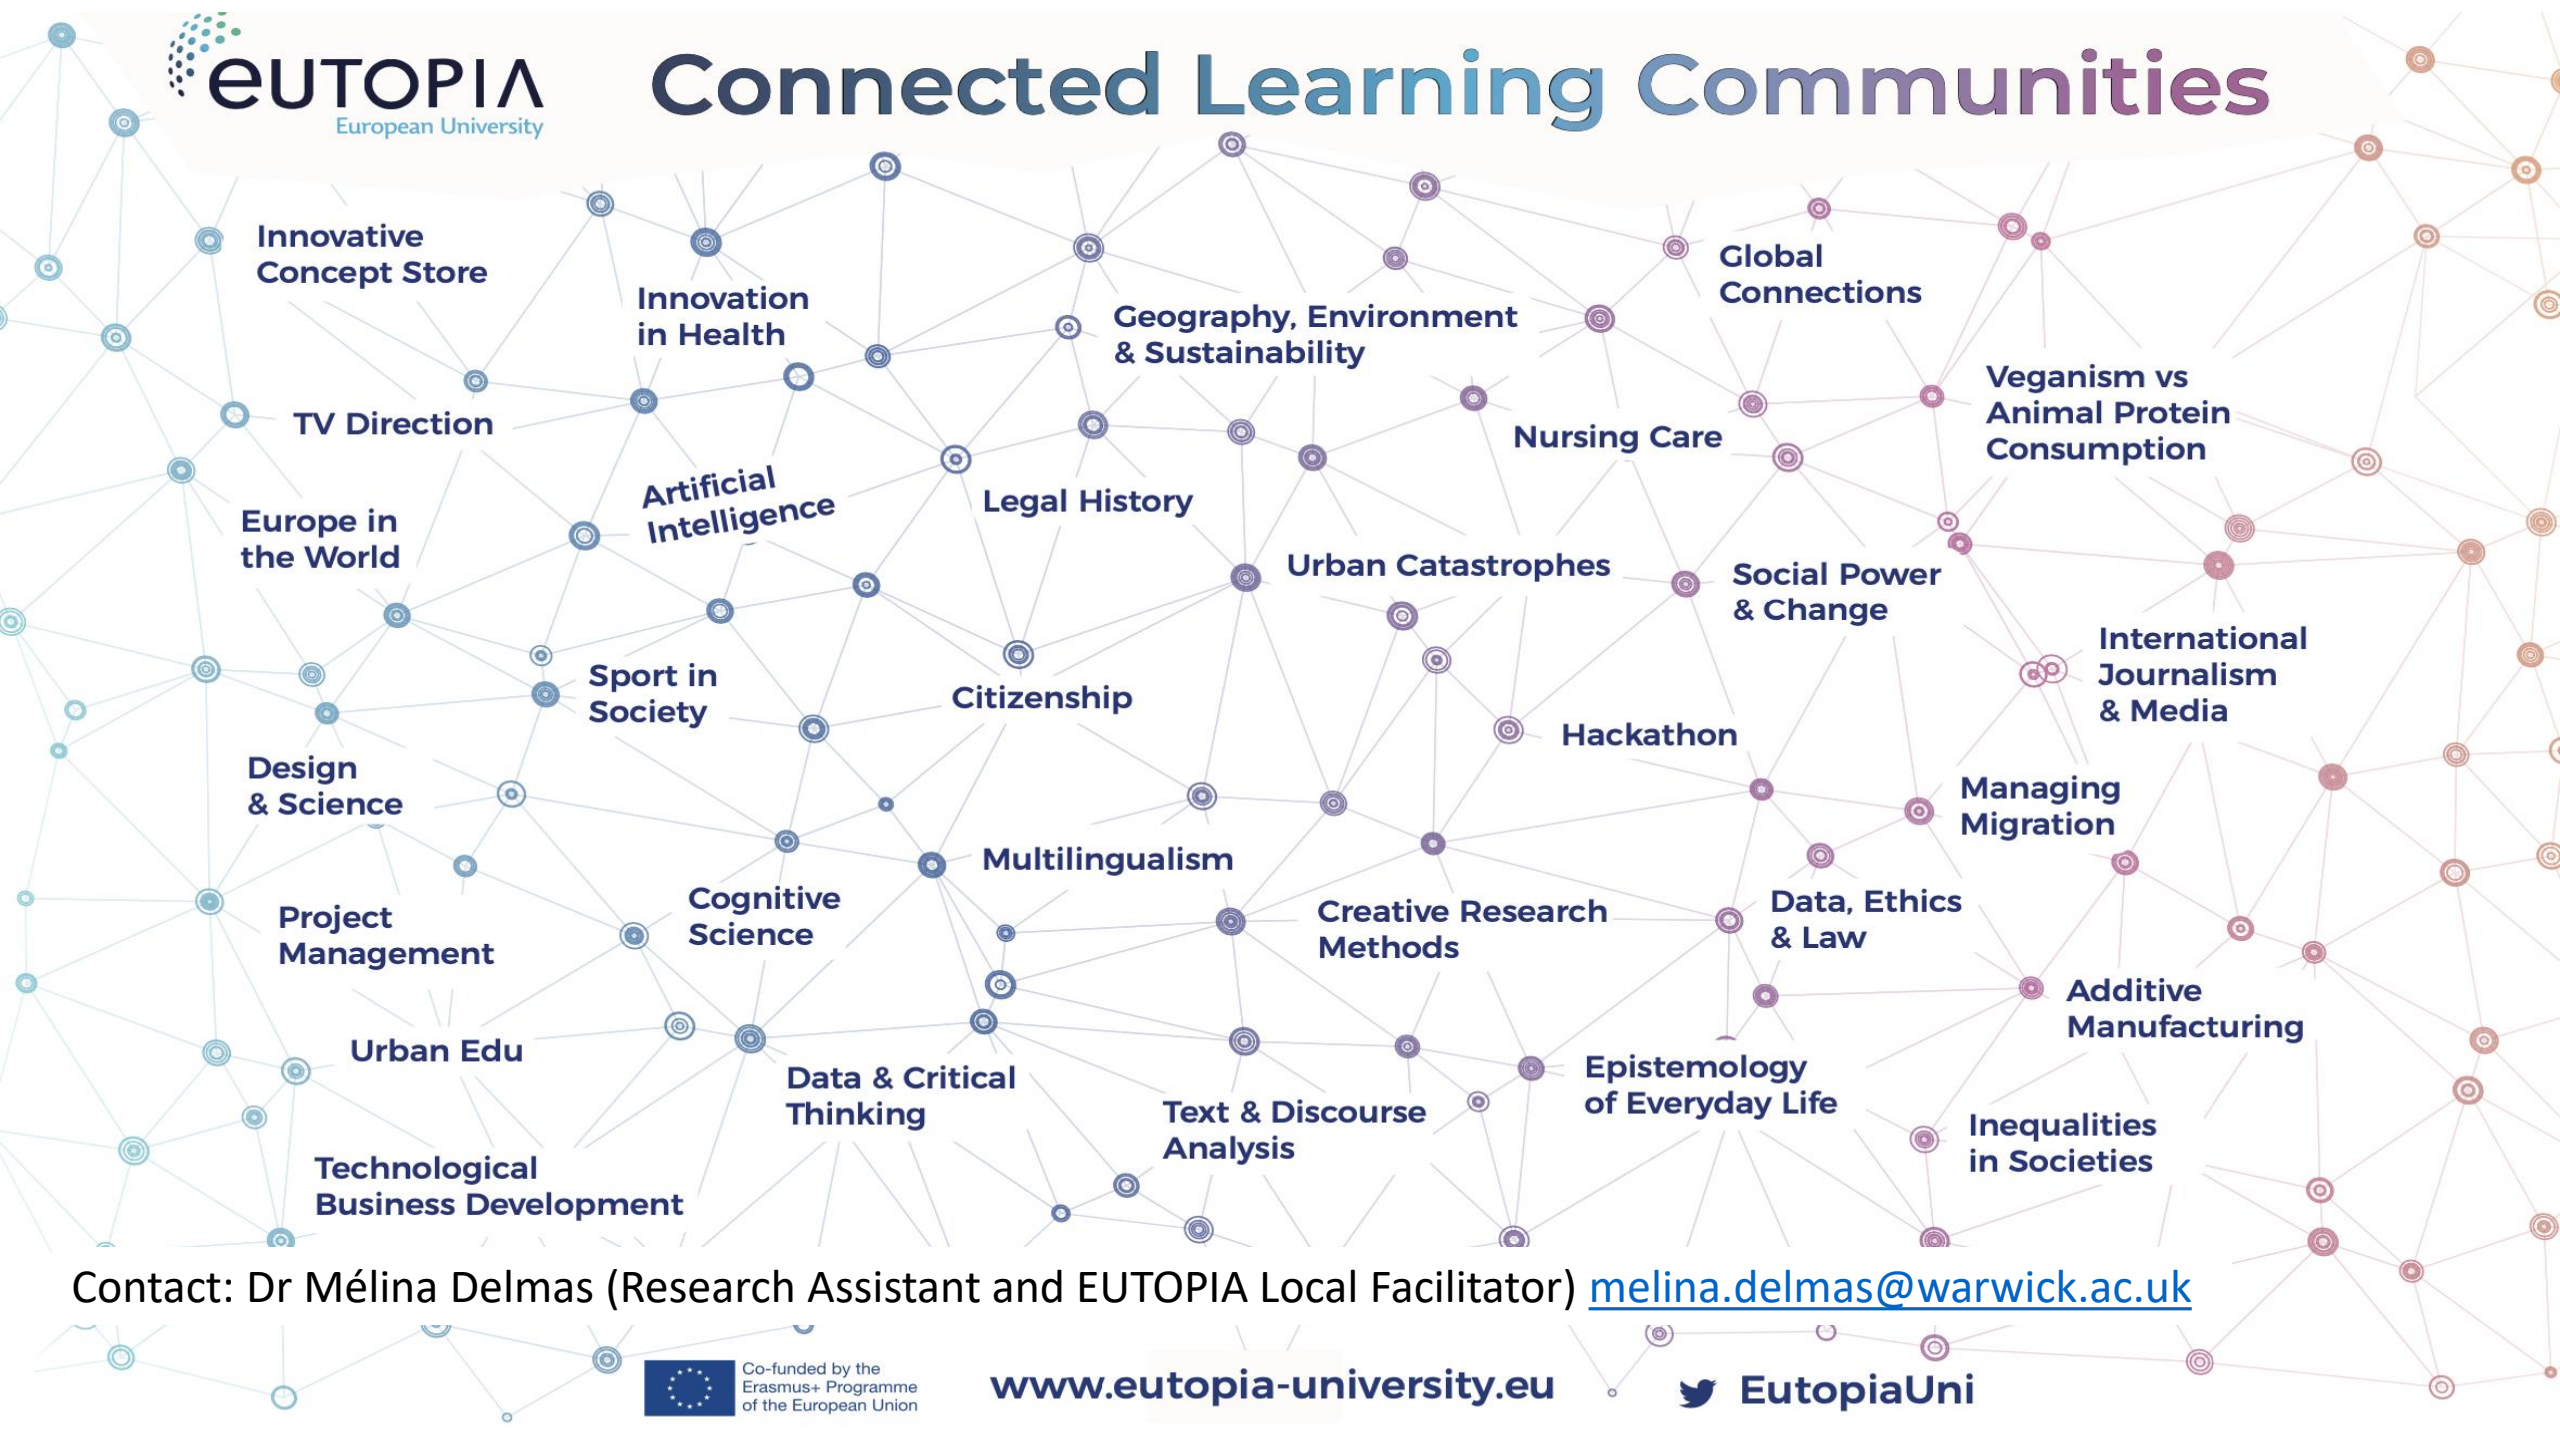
eUTOPIA European University

Connected Learning Communities

Innovative Concept Store

Innovation in Health

Geography, Environment & Sustainability

Global Connections

TV Direction

Nursing Care

Veganism vs Animal Protein Consumption

Artificial Intelligence

Legal History

Europe in the World

Urban Catastrophes

Social Power & Change

International Journalism & Media

Sport in Society

Citizenship

Hackathon

Design & Science

Managing Migration

Multilingualism

Project Management

Cognitive Science

Creative Research Methods

Data, Ethics & Law

Additive Manufacturing

Urban Edu

Data & Critical Thinking

Epistemology of Everyday Life

Text & Discourse Analysis

Inequalities in Societies

Technological Business Development

Contact: Dr Mélina Delmas (Research Assistant and EUTOPIA Local Facilitator) melina.delmas@warwick.ac.uk

Co-funded by the Erasmus+ Programme of the European Union

www.eutopia-university.eu

EutopiaUni